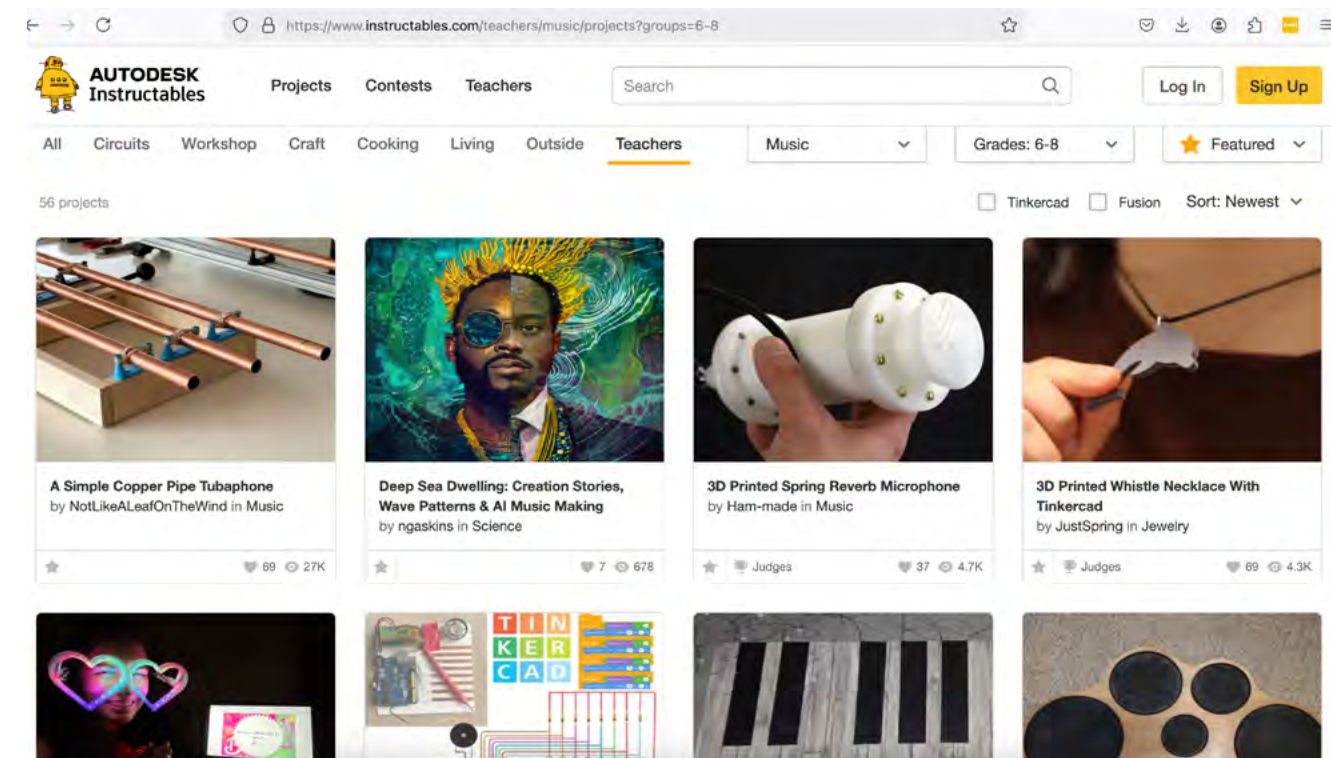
https://www.instructables.com/teachers/music/projects?groups=6-8

AUTODESK Instructables

Projects Contests Teachers

Search

Log In Sign Up

All Circuits Workshop Craft Cooking Living Outside Teachers

Music

Grades: 6-8

Featured

56 projects

Tinkercad Fusion Sort: Newest

A Simple Copper Pipe Tubaphone
by NotLikeALeafOnTheWind in Music
69 27K

Deep Sea Dwelling: Creation Stories, Wave Patterns & AI Music Making
by ngaskins in Science
7 678

3D Printed Spring Reverb Microphone
by Ham-made in Music
Judges 37 4.7K

3D Printed Whistle Necklace With Tinkercad
by JustSpring in Jewelry
Judges 69 4.3K

T I N
K E R
C A D